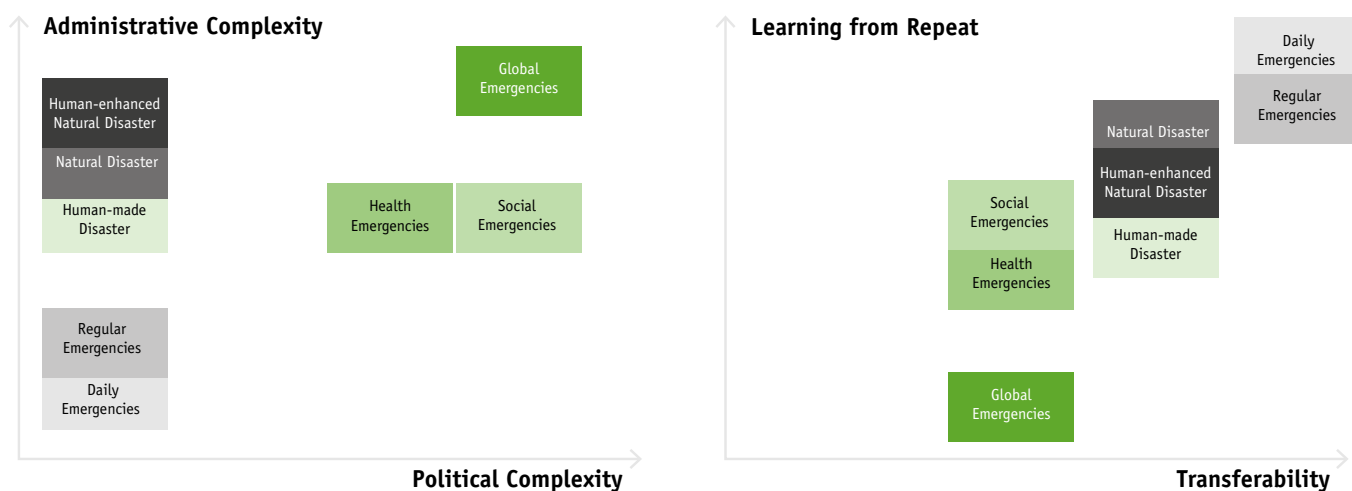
Administrative Complexity

Human-enhanced Natural Disaster

Natural Disaster

Human-made Disaster

Regular Emergencies

Daily Emergencies

Global Emergencies

Health Emergencies

Social Emergencies

Political Complexity

Learning from Repeat

Daily Emergencies

Regular Emergencies

Natural Disaster

Human-enhanced Natural Disaster

Human-made Disaster

Social Emergencies

Health Emergencies

Global Emergencies

Transferability